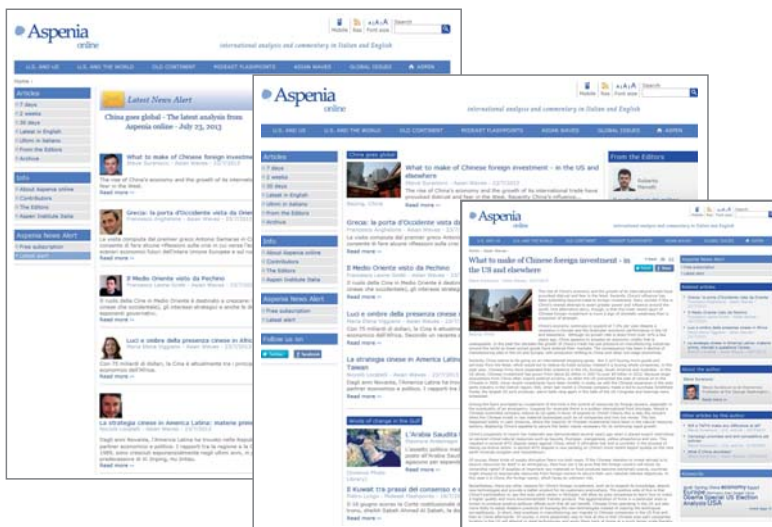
Aspenia online

Mobile Rss Font size Search

international analysis and commentary in Italian and English

U.S. AND US | U.S. AND THE WORLD | OLD CONTINENT | MIDEAST FLASHPOINTS | ASIAN WAVES | GLOBAL ISSUES | ASPEN

Home

Articles
7 days
2 weeks
30 days
Latest in English
Ultimi in italiano
From the Editors
Archive

Info
About Aspenia online
Contributors
The Editors
Aspen Institute Italia

Aspenia News Alert
Free subscription
Latest alert

Latest News Alert

China goes global - The latest analysis from Aspenia online - July 23, 2013

What to make of Chinese foreign investment
Read more »

Grecia: la porta d'Occidente vista da Oriente
Read more »

Il Medio Oriente visto da Pechino
Read more »

Luci e ombre della presenza cinese in Africa
Read more »

La strategia cinese in America Latina: materie prime
Read more »

Aspenia online

Mobile Rss Font size Search

international analysis and commentary in Italian and English

U.S. AND US | U.S. AND THE WORLD | OLD CONTINENT | MIDEAST FLASHPOINTS | ASIAN WAVES | GLOBAL ISSUES | ASPEN

Articles
7 days
2 weeks
30 days
Latest in English
Ultimi in italiano
From the Editors
Archive

Info
About Aspenia online
Contributors
The Editors
Aspen Institute Italia

Aspenia News Alert
Free subscription
Latest alert

Follow us on
Twitter
Facebook

China goes global

What to make of Chinese foreign investment - in the US and elsewhere
Read more »

Grecia: la porta d'Occidente vista da Oriente
Read more »

Il Medio Oriente visto da Pechino
Read more »

Luci e ombre della presenza cinese in Africa
Read more »

La strategia cinese in America Latina: Taiwan
Read more »

Winds of change in the Gulf

L'Arabia Saudita

Il Kuwait tra presa del consenso e
Read more »

From the Editors

Aspenia online

What to make of Chinese foreign investment - in the US and elsewhere

Aspenia News Alert
Free subscription
Latest alert

Related articles

About the author

Other articles by the author

Keywords
Europe
Obama Japan US Election Analysis USA